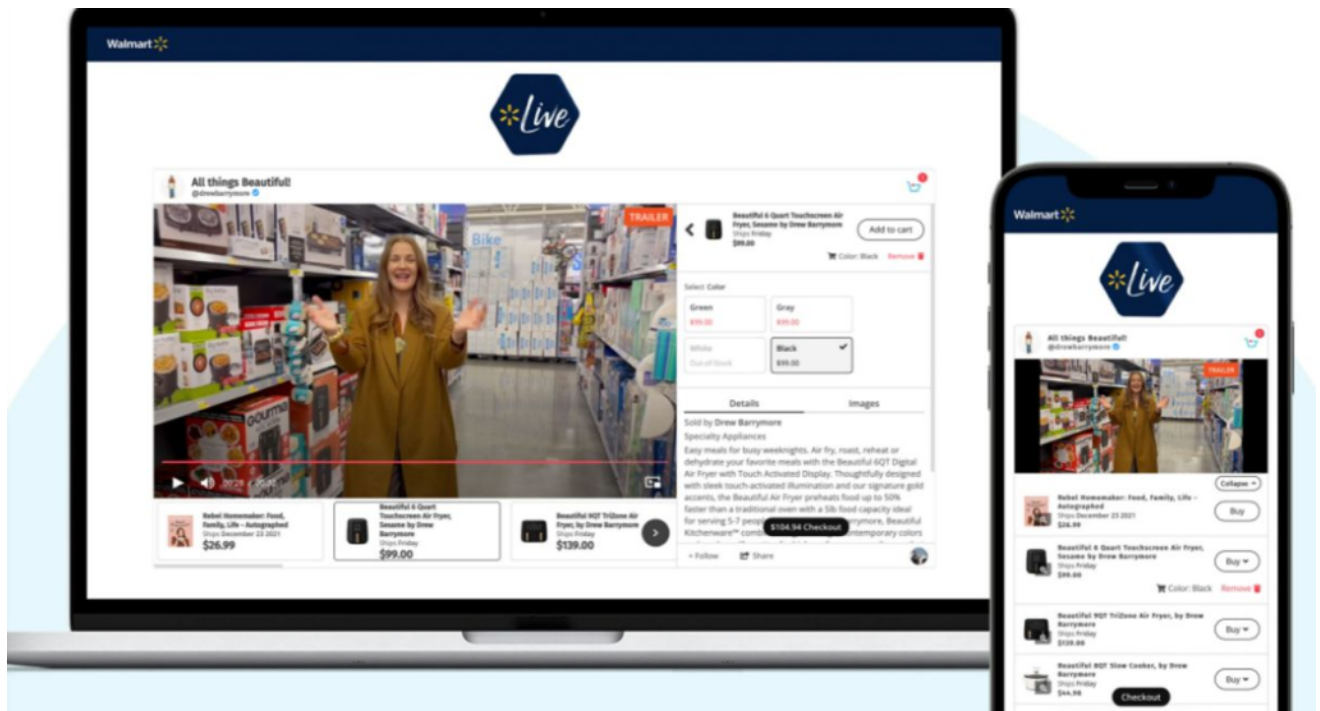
Walmart

Live

All things Beautiful!
@drewbarrymore

TRAILER

Bike

00:28 / 20:02

Beautiful 6 Quart Touchscreen Air Fryer, Sesame by Drew Barrymore
Ships Friday
$99.00

Add to cart

Color: Black Remove

Select Color

Green
$99.00

Gray
$99.00

White
Out of Stock

Black
$99.00

Details

Images

Sold by Drew Barrymore

Specialty Appliances

Easy meals for busy weeknights. Air fry, roast, reheat or dehydrate your favorite meals with the Beautiful 6QT Digital Air Fryer with Touch Activated Display. Thoughtfully designed with sleek touch-activated illumination and our signature gold accents, the Beautiful Air Fryer preheats food up to 50% faster than a traditional oven with a 5lb food capacity ideal for serving 5-7 people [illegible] Barrymore, Beautiful Kitchenware™ combi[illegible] contemporary colors

$104.94 Checkout

+ Follow

Share

Rebel Homemaker: Food, Family, Life - Autographed
Ships December 23 2021
$26.99

Beautiful 6 Quart Touchscreen Air Fryer, Sesame by Drew Barrymore
Ships Friday
$99.00

Beautiful 8QT TriZone Air Fryer, by Drew Barrymore
Ships Friday
$139.00

Walmart

Live

All things Beautiful!
@drewbarrymore

TRAILER

Collapse

Rebel Homemaker: Food, Family, Life - Autographed
Ships December 23 2021
$26.99

Buy

Beautiful 6 Quart Touchscreen Air Fryer, Sesame by Drew Barrymore
Ships Friday
$99.00

Buy

Color: Black Remove

Beautiful 8QT TriZone Air Fryer, by Drew Barrymore
Ships Friday
$139.00

Buy

Beautiful 8QT Slow Cooker, by Drew Barrymore
Ships Friday
$44.98

Buy

Checkout